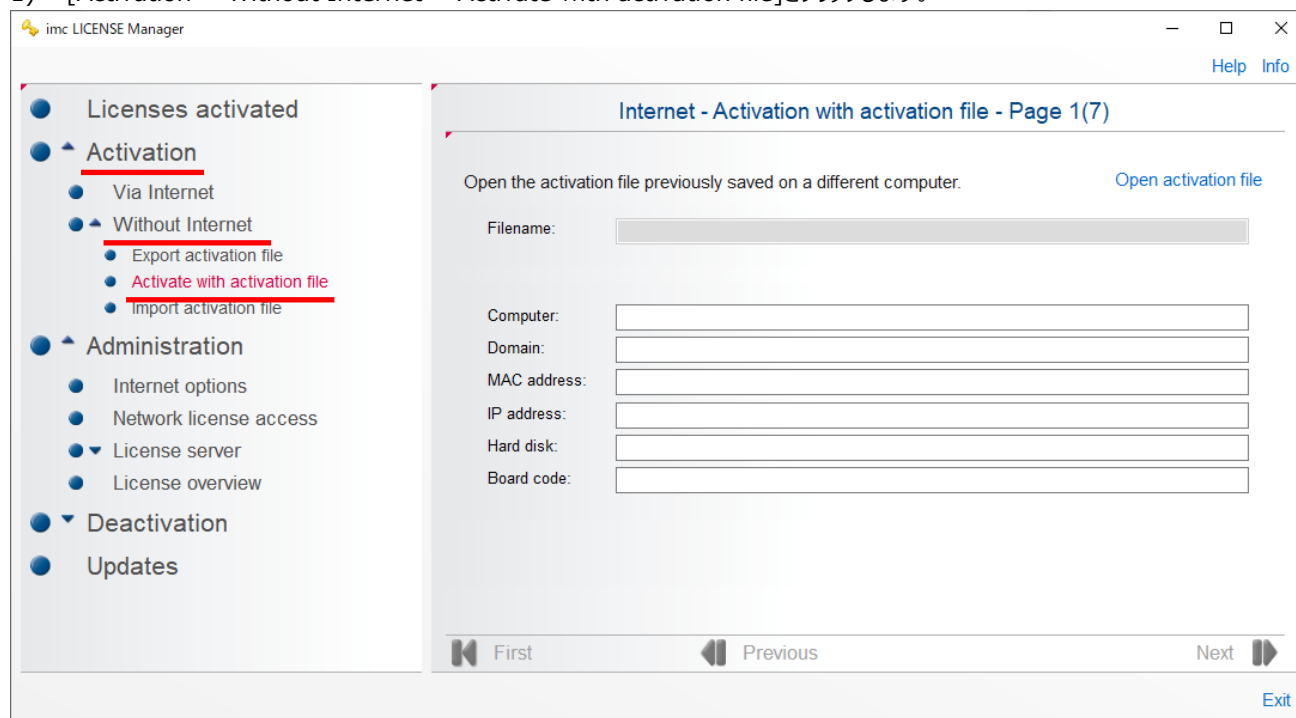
imc LICENSE Manager

Help Info

Licenses activated
Activation
Via Internet
Without Internet
Export activation file
Activate with activation file
Import activation file
Administration
Internet options
Network license access
License server
License overview
Deactivation
Updates

Internet - Activation with activation file - Page 1(7)

Open the activation file previously saved on a different computer.

Open activation file

Filename:

Computer:
Domain:
MAC address:
IP address:
Hard disk:
Board code:

First
Previous
Next

Exit